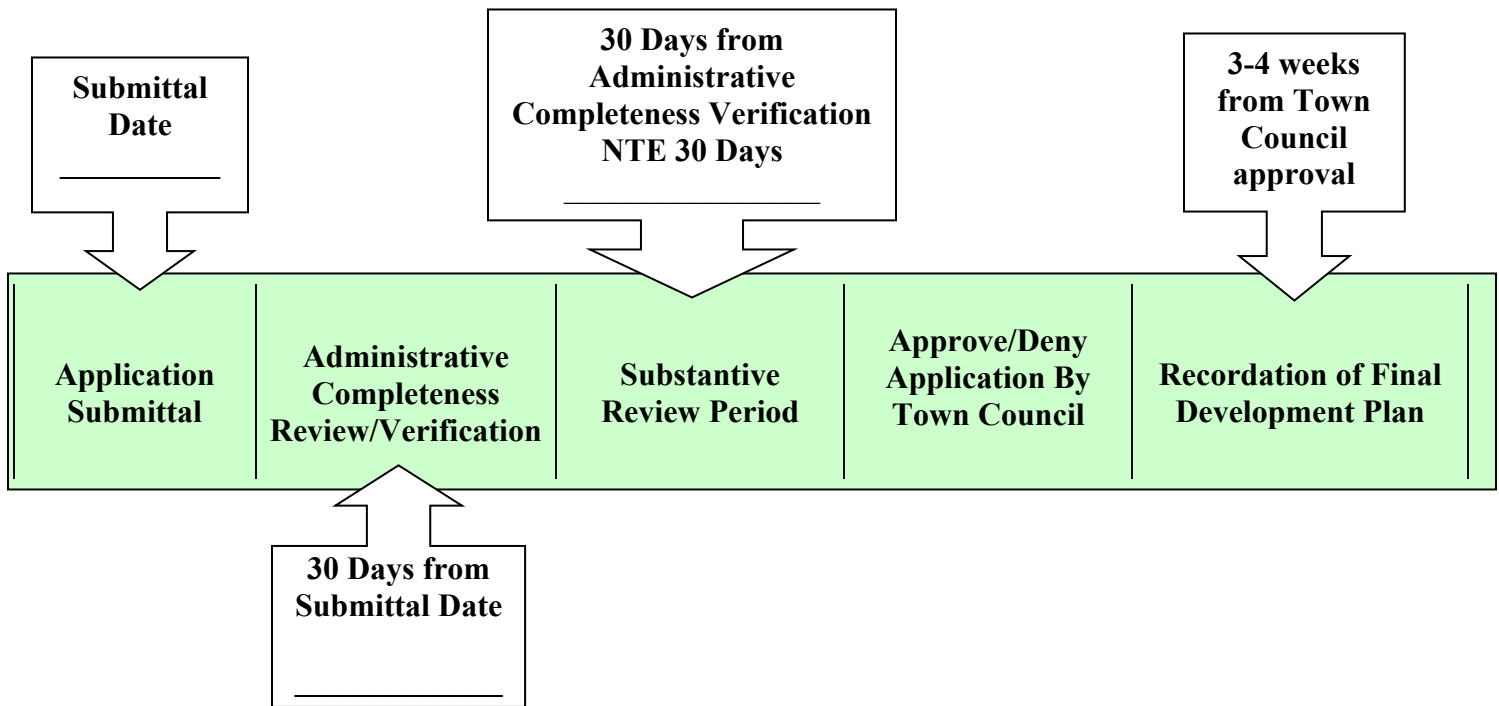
Submittal Date

___________

30 Days from Administrative Completeness Verification NTE 30 Days

_______________

3-4 weeks from Town Council approval

Application Submittal

Administrative Completeness Review/Verification

Substantive Review Period

Approve/Deny Application By Town Council

Recordation of Final Development Plan

30 Days from Submittal Date

___________